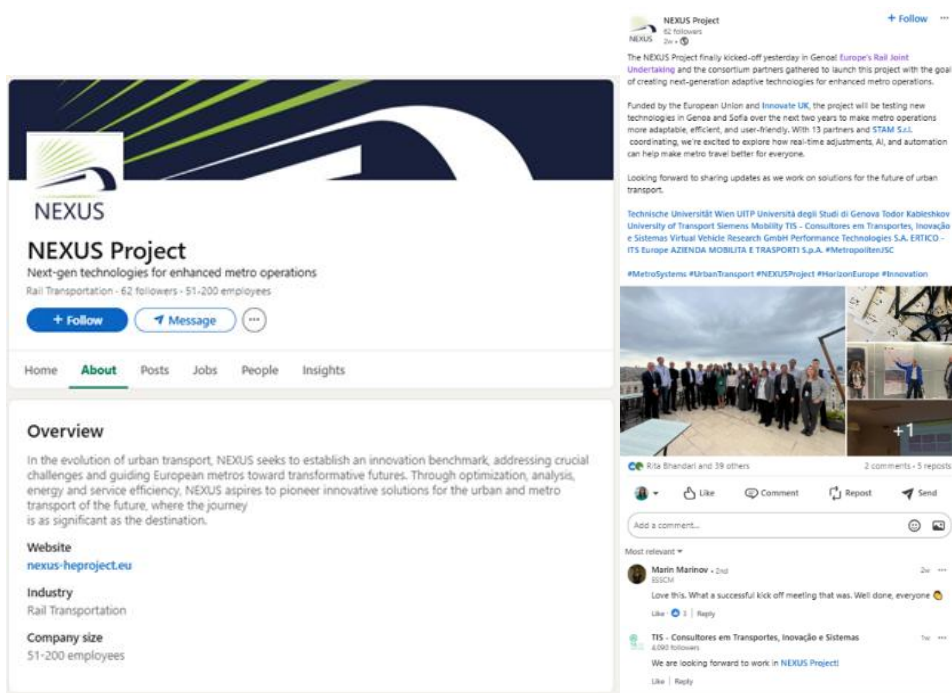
NEXUS

NEXUS Project

Next-gen technologies for enhanced metro operations

Rail Transportation · 62 followers · 51-200 employees

+ Follow

Message

Home About Posts Jobs People Insights

Overview

In the evolution of urban transport, NEXUS seeks to establish an innovation benchmark, addressing crucial challenges and guiding European metros toward transformative futures. Through optimization, analysis, energy and service efficiency, NEXUS aspires to pioneer innovative solutions for the urban and metro transport of the future, where the journey is as significant as the destination.

Website
nexus-heproject.eu

Industry
Rail Transportation

Company size
51-200 employees

NEXUS Project
62 followers
2w •

+ Follow ···

The NEXUS Project finally kicked-off yesterday in Genoa! Europe's Rail Joint Undertaking and the consortium partners gathered to launch this project with the goal of creating next-generation adaptive technologies for enhanced metro operations.

Funded by the European Union and Innovate UK, the project will be testing new technologies in Genoa and Sofia over the next two years to make metro operations more adaptable, efficient, and user-friendly. With 13 partners and STAM S.r.l. coordinating, we're excited to explore how real-time adjustments, AI, and automation can help make metro travel better for everyone.

Looking forward to sharing updates as we work on solutions for the future of urban transport.

Technische Universität Wien UITP Università degli Studi di Genova Todor Kableshkov University of Transport Siemens Mobility TIS - Consultores em Transportes, Inovação e Sistemas Virtual Vehicle Research GmbH Performance Technologies S.A. ERTICO - ITS Europe AZIENDA MOBILITA E TRASPORTI S.p.A. #MetropolitenJSC

#MetroSystems #UrbanTransport #NEXUSProject #HorizonEurope #Innovation

+1

Rita Bhandari and 39 others

2 comments · 5 reposts

Like Comment Repost Send

Add a comment...

Most relevant

Marin Marinov • 2nd
ESSCM
2w ···
Love this. What a successful kick off meeting that was. Well done, everyone

Like · 1 | Reply

TIS - Consultores em Transportes, Inovação e Sistemas
4,090 followers
1w ···
We are looking forward to work in NEXUS Project!

Like | Reply